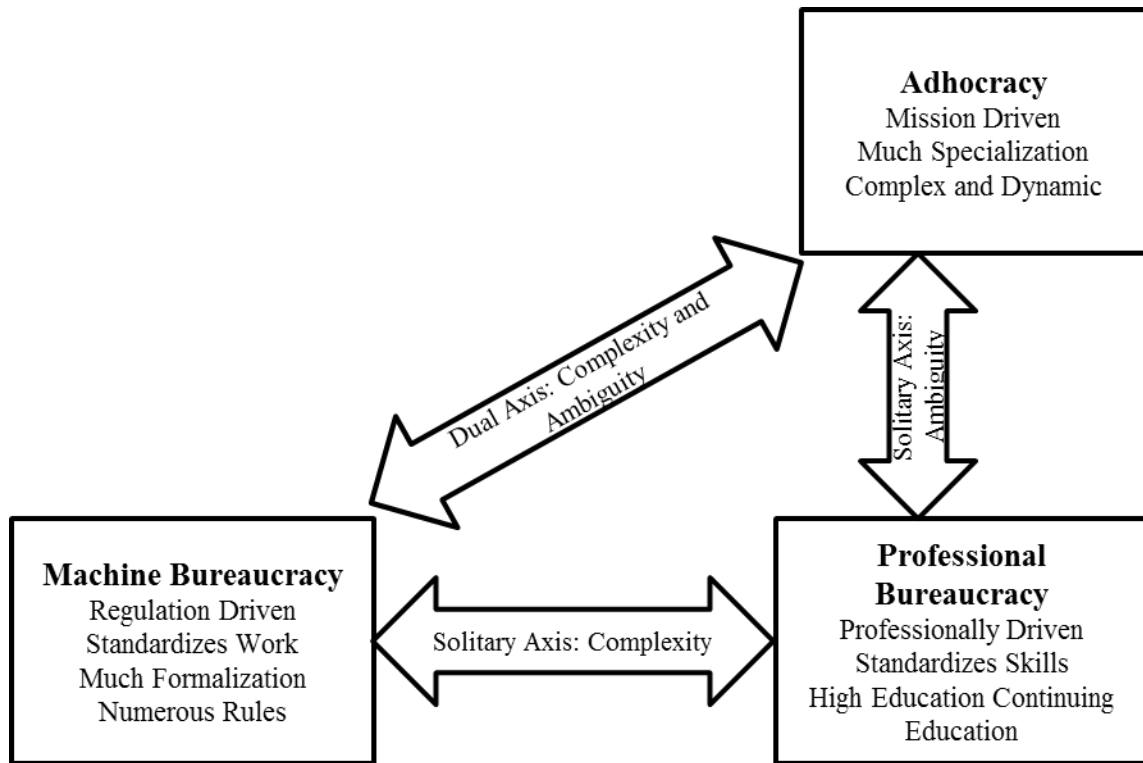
Adhocracy
Mission Driven
Much Specialization
Complex and Dynamic

Dual Axis: Complexity and Ambiguity

Solitary Axis: Ambiguity

Machine Bureaucracy
Regulation Driven
Standardizes Work
Much Formalization
Numerous Rules

Solitary Axis: Complexity

Professional Bureaucracy
Professionally Driven
Standardizes Skills
High Education Continuing Education